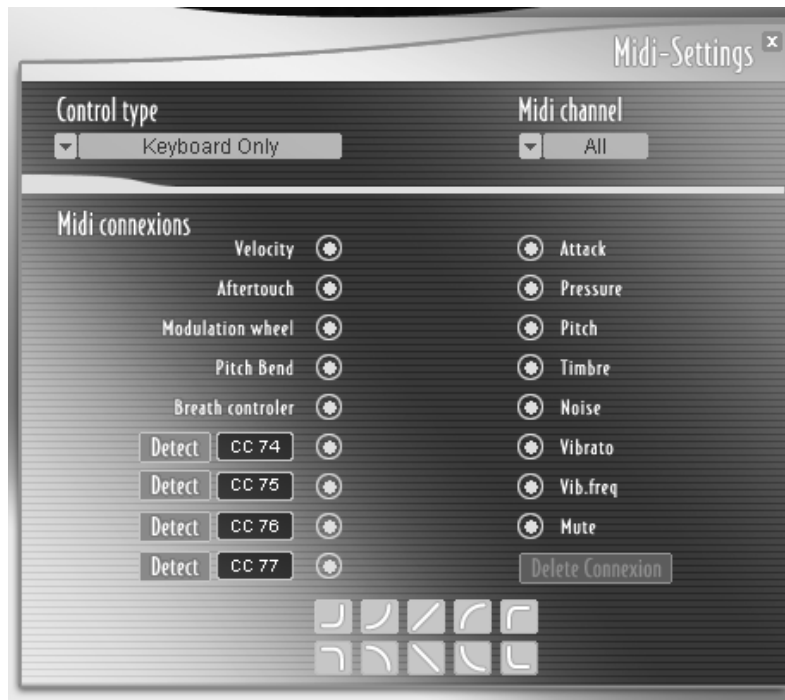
Midi-Settings

Control type
Keyboard Only

Midi channel
All

Midi connexions

Velocity
Aftertouch
Modulation wheel
Pitch Bend
Breath controler
Detect CC 74
Detect CC 75
Detect CC 76
Detect CC 77

Attack
Pressure
Pitch
Timbre
Noise
Vibrato
Vib.freq
Mute
Delete Connexion